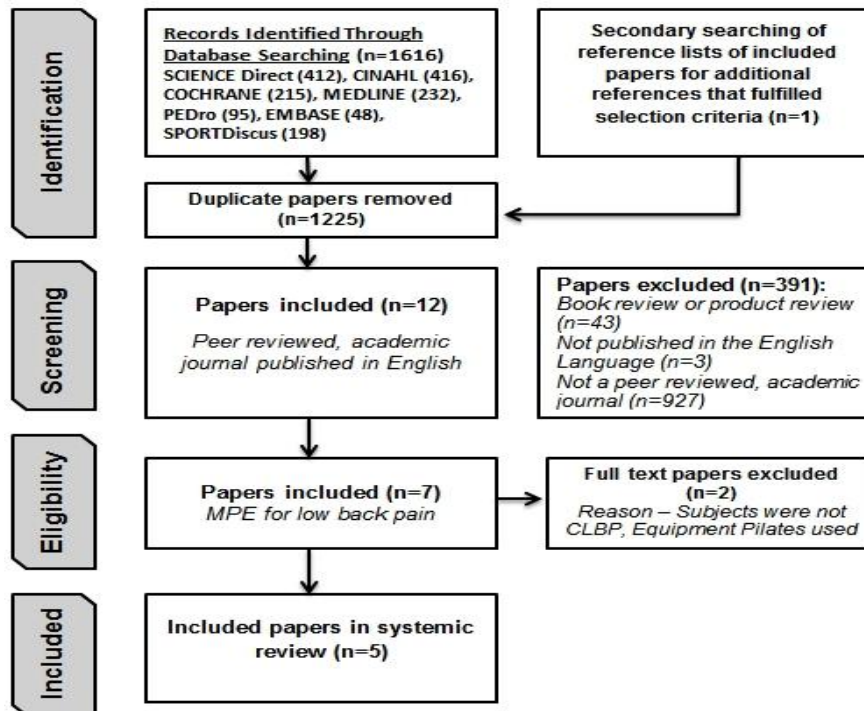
Identification

Records Identified Through Database Searching (n=1616)
SCIENCE Direct (412), CINAHL (416), COCHRANE (215), MEDLINE (232), PEDro (95), EMBASE (48), SPORTDiscus (198)

Secondary searching of reference lists of included papers for additional references that fulfilled selection criteria (n=1)

Duplicate papers removed (n=1225)

Screening

Papers included (n=12)
Peer reviewed, academic journal published in English

Papers excluded (n=391):
Book review or product review (n=43)
Not published in the English Language (n=3)
Not a peer reviewed, academic journal (n=927)

Eligibility

Papers included (n=7)
MPE for low back pain

Full text papers excluded (n=2)
Reason – Subjects were not CLBP, Equipment Pilates used

Included

Included papers in systemic review (n=5)